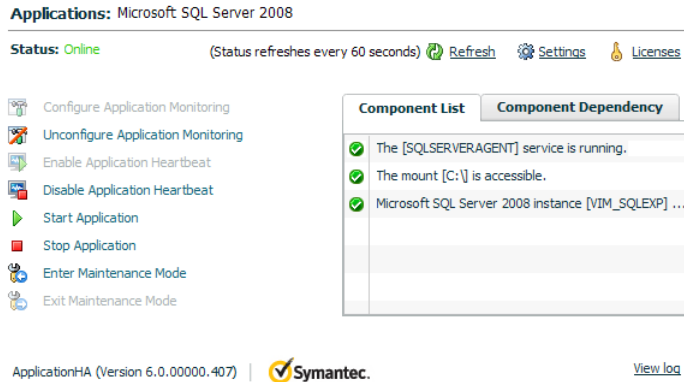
Applications: Microsoft SQL Server 2008

Status: Online

(Status refreshes every 60 seconds) Refresh Settings Licenses

Configure Application Monitoring
Unconfigure Application Monitoring
Enable Application Heartbeat
Disable Application Heartbeat
Start Application
Stop Application
Enter Maintenance Mode
Exit Maintenance Mode

Component List | Component Dependency

The [SQLSERVERAGENT] service is running.
The mount [C:\] is accessible.
Microsoft SQL Server 2008 instance [VIM_SQLEXP] ...

ApplicationHA (Version 6.0.00000.407) | Symantec.

View log